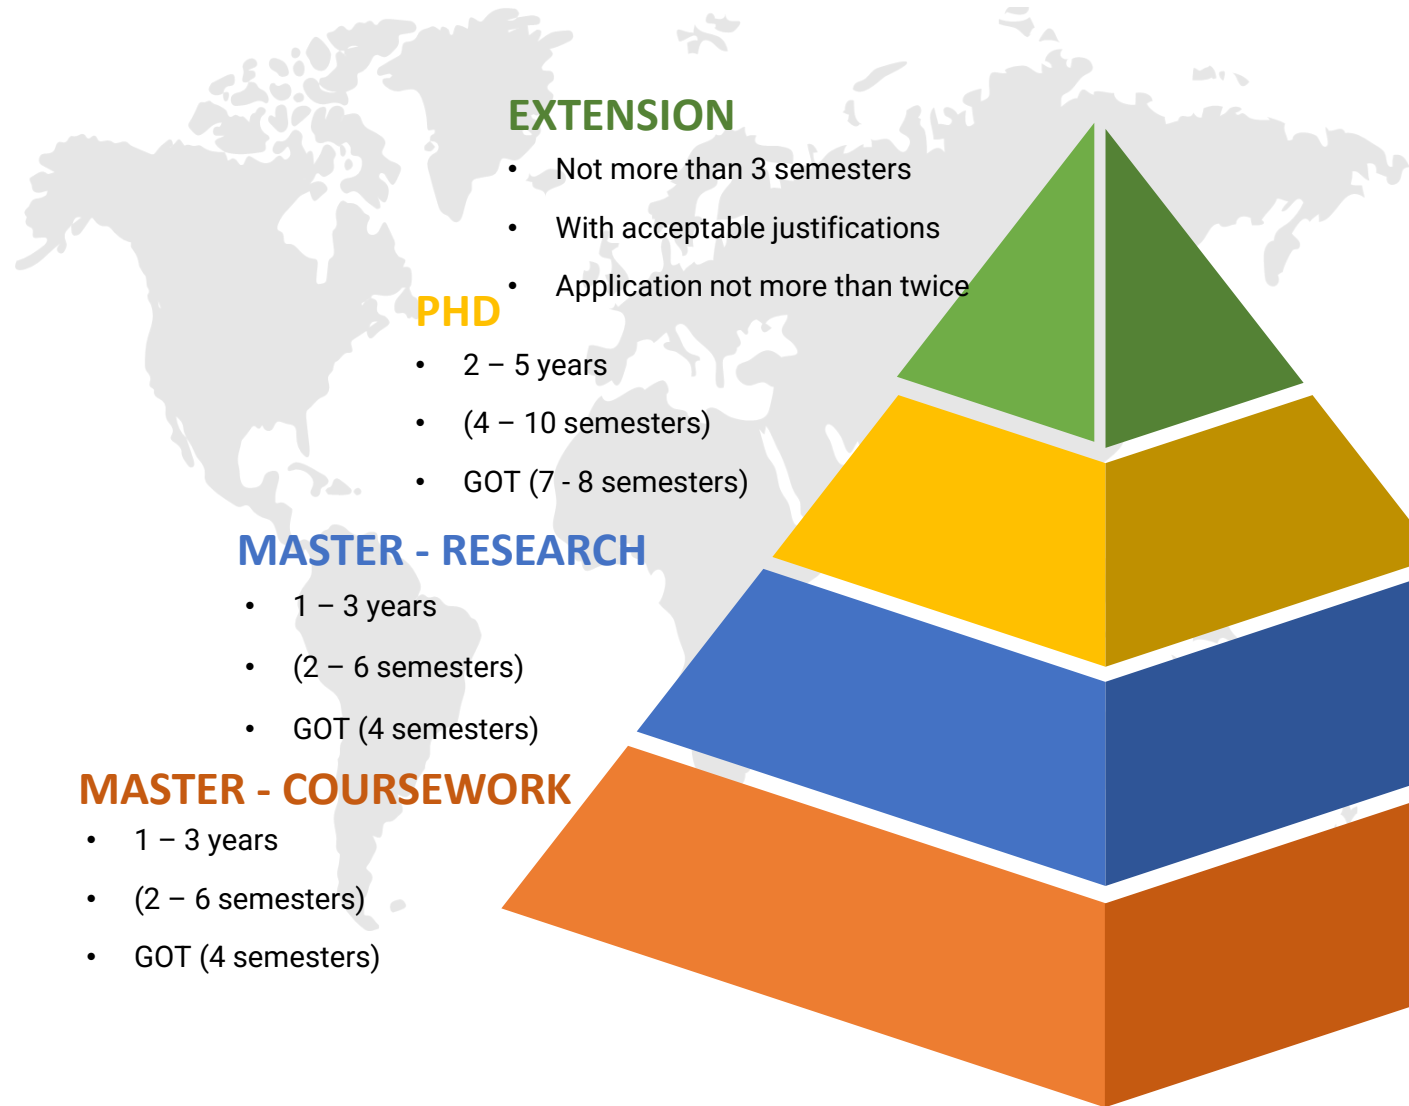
EXTENSION

- Not more than 3 semesters
- With acceptable justifications
- Application not more than twice

PHD

- 2 – 5 years
- (4 – 10 semesters)
- GOT (7 - 8 semesters)

MASTER - RESEARCH

- 1 – 3 years
- (2 – 6 semesters)
- GOT (4 semesters)

MASTER - COURSEWORK

- 1 – 3 years
- (2 – 6 semesters)
- GOT (4 semesters)